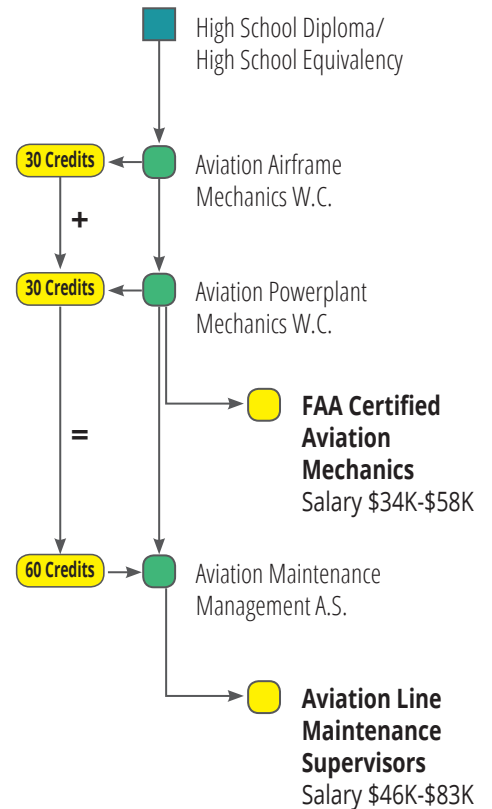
High School Diploma/
High School Equivalency

30 Credits

Aviation Airframe
Mechanics W.C.

+

30 Credits

Aviation Powerplant
Mechanics W.C.

FAA Certified
Aviation
Mechanics
Salary $34K-$58K

=

60 Credits

Aviation Maintenance
Management A.S.

Aviation Line
Maintenance
Supervisors
Salary $46K-$83K